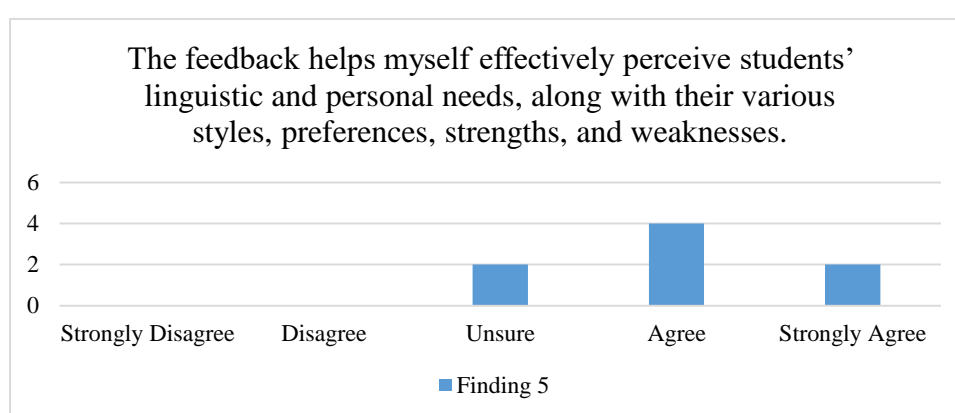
The feedback helps myself effectively perceive students' linguistic and personal needs, along with their various styles, preferences, strengths, and weaknesses.

6
4
2
0

Strongly Disagree
Disagree
Unsure
Agree
Strongly Agree

Finding 5